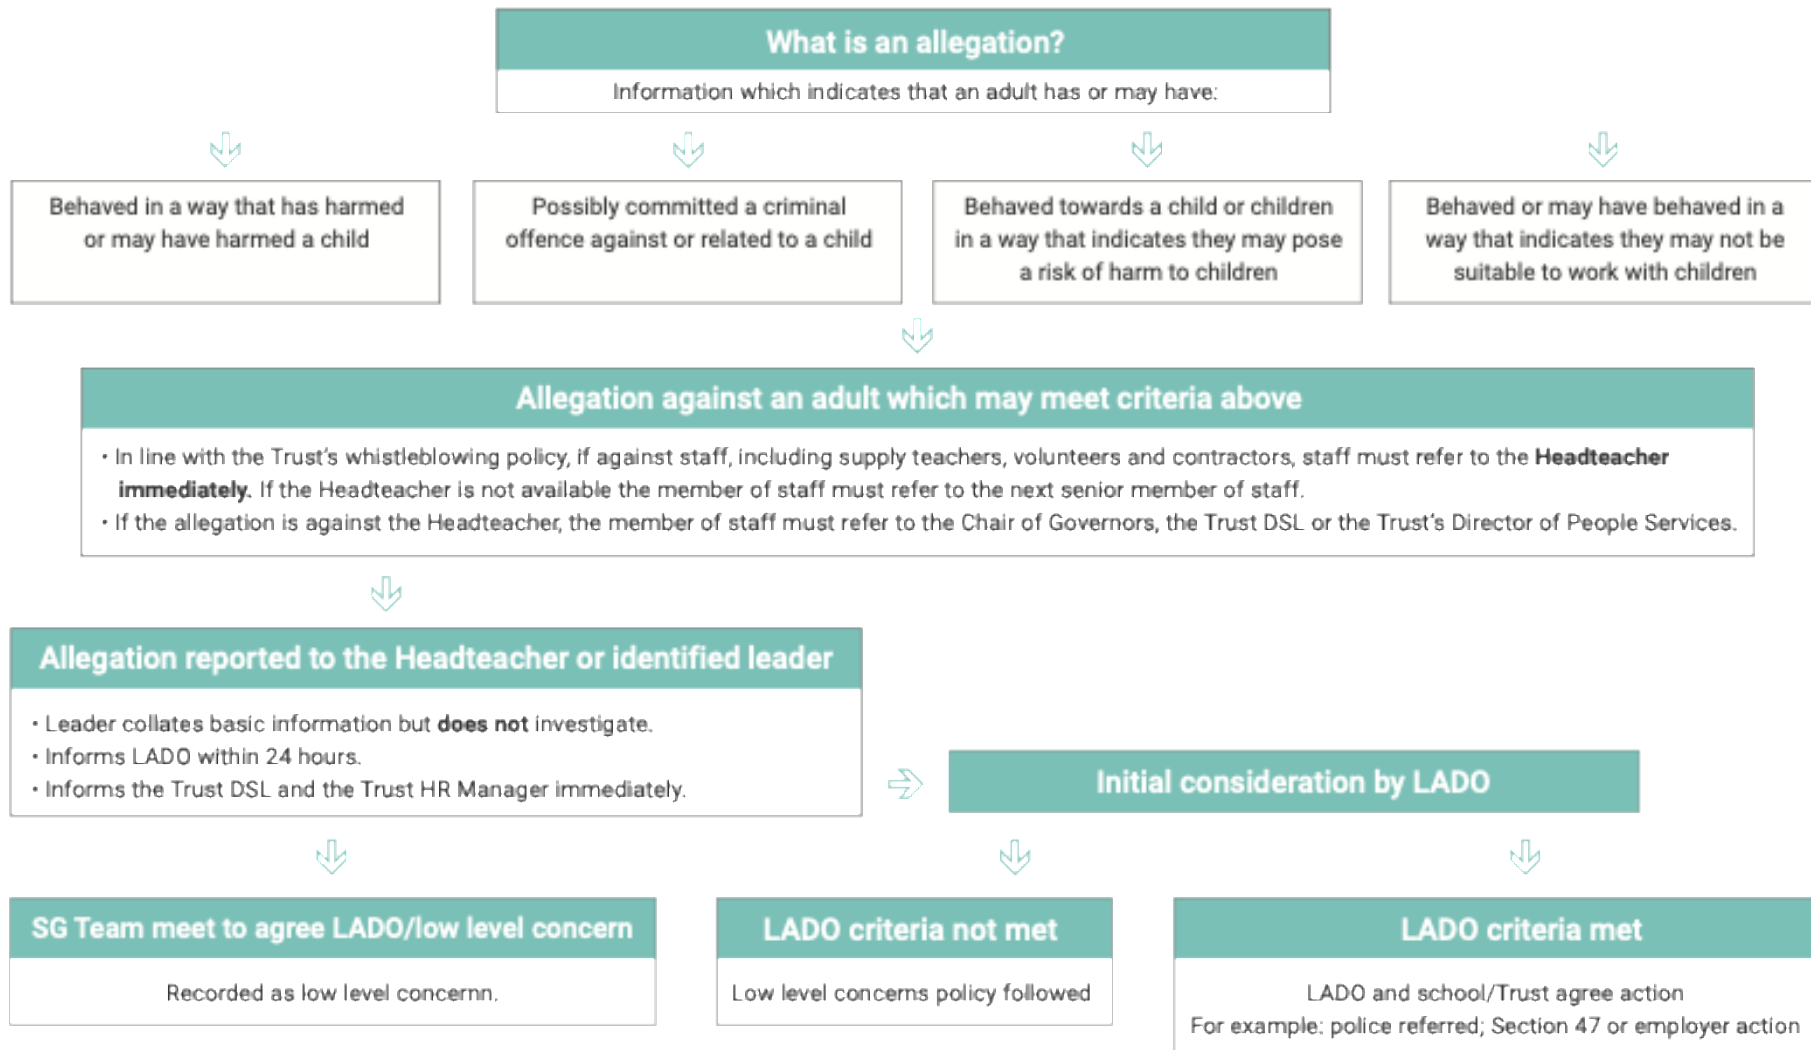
What is an allegation?

Information which indicates that an adult has or may have:

Behaved in a way that has harmed or may have harmed a child

Possibly committed a criminal offence against or related to a child

Behaved towards a child or children in a way that indicates they may pose a risk of harm to children

Behaved or may have behaved in a way that indicates they may not be suitable to work with children

Allegation against an adult which may meet criteria above

• In line with the Trust's whistleblowing policy, if against staff, including supply teachers, volunteers and contractors, staff must refer to the **Headteacher immediately.** If the Headteacher is not available the member of staff must refer to the next senior member of staff.
• If the allegation is against the Headteacher, the member of staff must refer to the Chair of Governors, the Trust DSL or the Trust's Director of People Services.

Allegation reported to the Headteacher or identified leader

• Leader collates basic information but **does not** investigate.
• Informs LADO within 24 hours.
• Informs the Trust DSL and the Trust HR Manager immediately.

Initial consideration by LADO

SG Team meet to agree LADO/low level concern

Recorded as low level concernn.

LADO criteria not met

Low level concerns policy followed

LADO criteria met

LADO and school/Trust agree action
For example: police referred; Section 47 or employer action